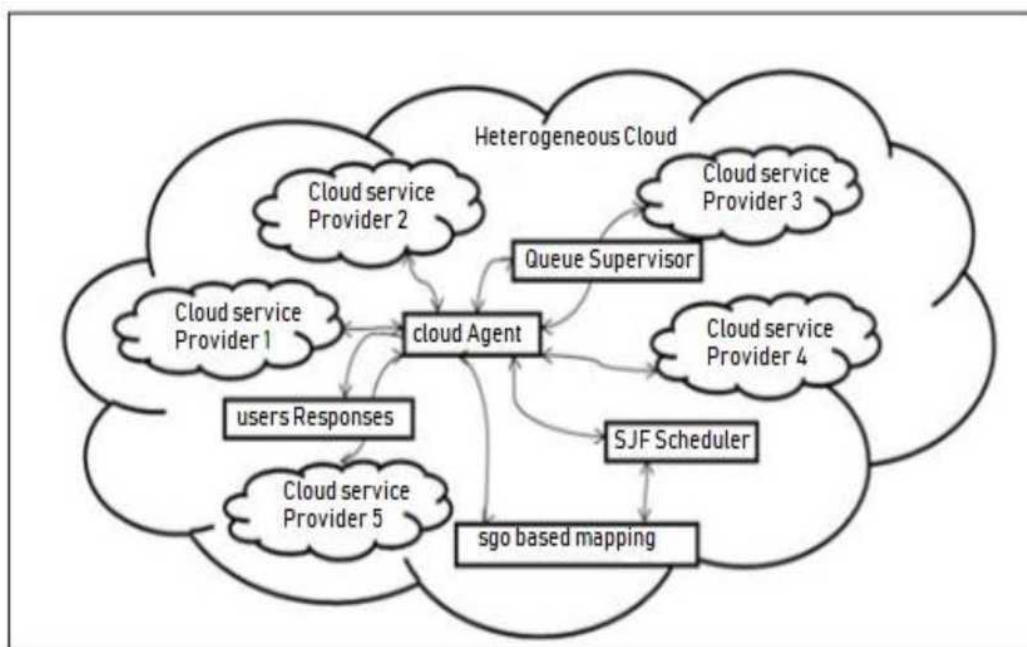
Heterogeneous Cloud

Cloud service Provider 2

Cloud service Provider 3

Queue Supervisor

Cloud service Provider 1

cloud Agent

Cloud service Provider 4

users Responses

SJF Scheduler

Cloud service Provider 5

sgo based mapping